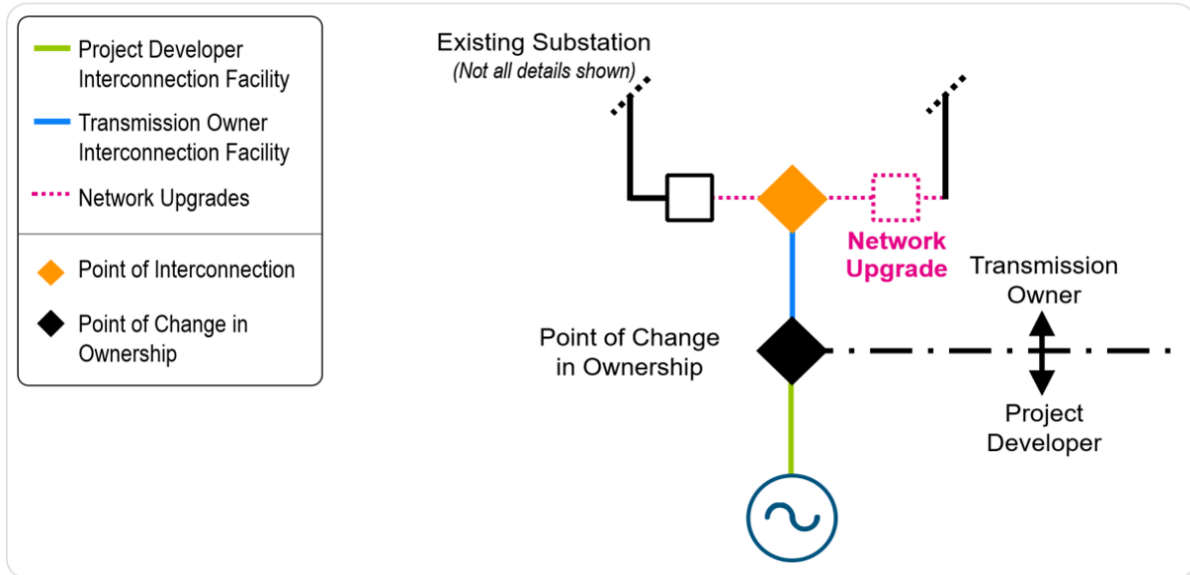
Project Developer Interconnection Facility

Transmission Owner Interconnection Facility

Network Upgrades

Point of Interconnection

Point of Change in Ownership

Existing Substation
(Not all details shown)

Network Upgrade

Transmission Owner

Point of Change in Ownership

Project Developer